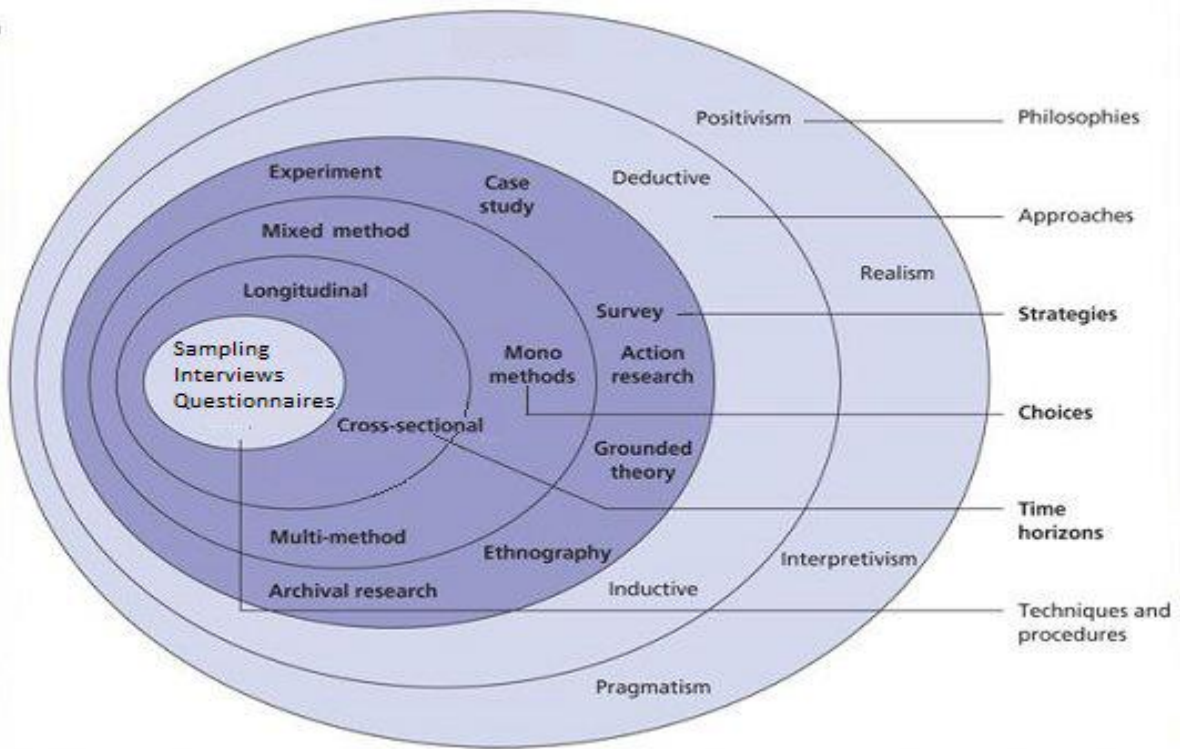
Positivism
Philosophies
Deductive
Approaches
Realism
Experiment
Case study
Mixed method
Longitudinal
Survey
Strategies
Sampling
Interviews
Questionnaires
Mono methods
Action research
Choices
Cross-sectional
Grounded theory
Time horizons
Multi-method
Ethnography
Interpretivism
Archival research
Inductive
Techniques and procedures
Pragmatism